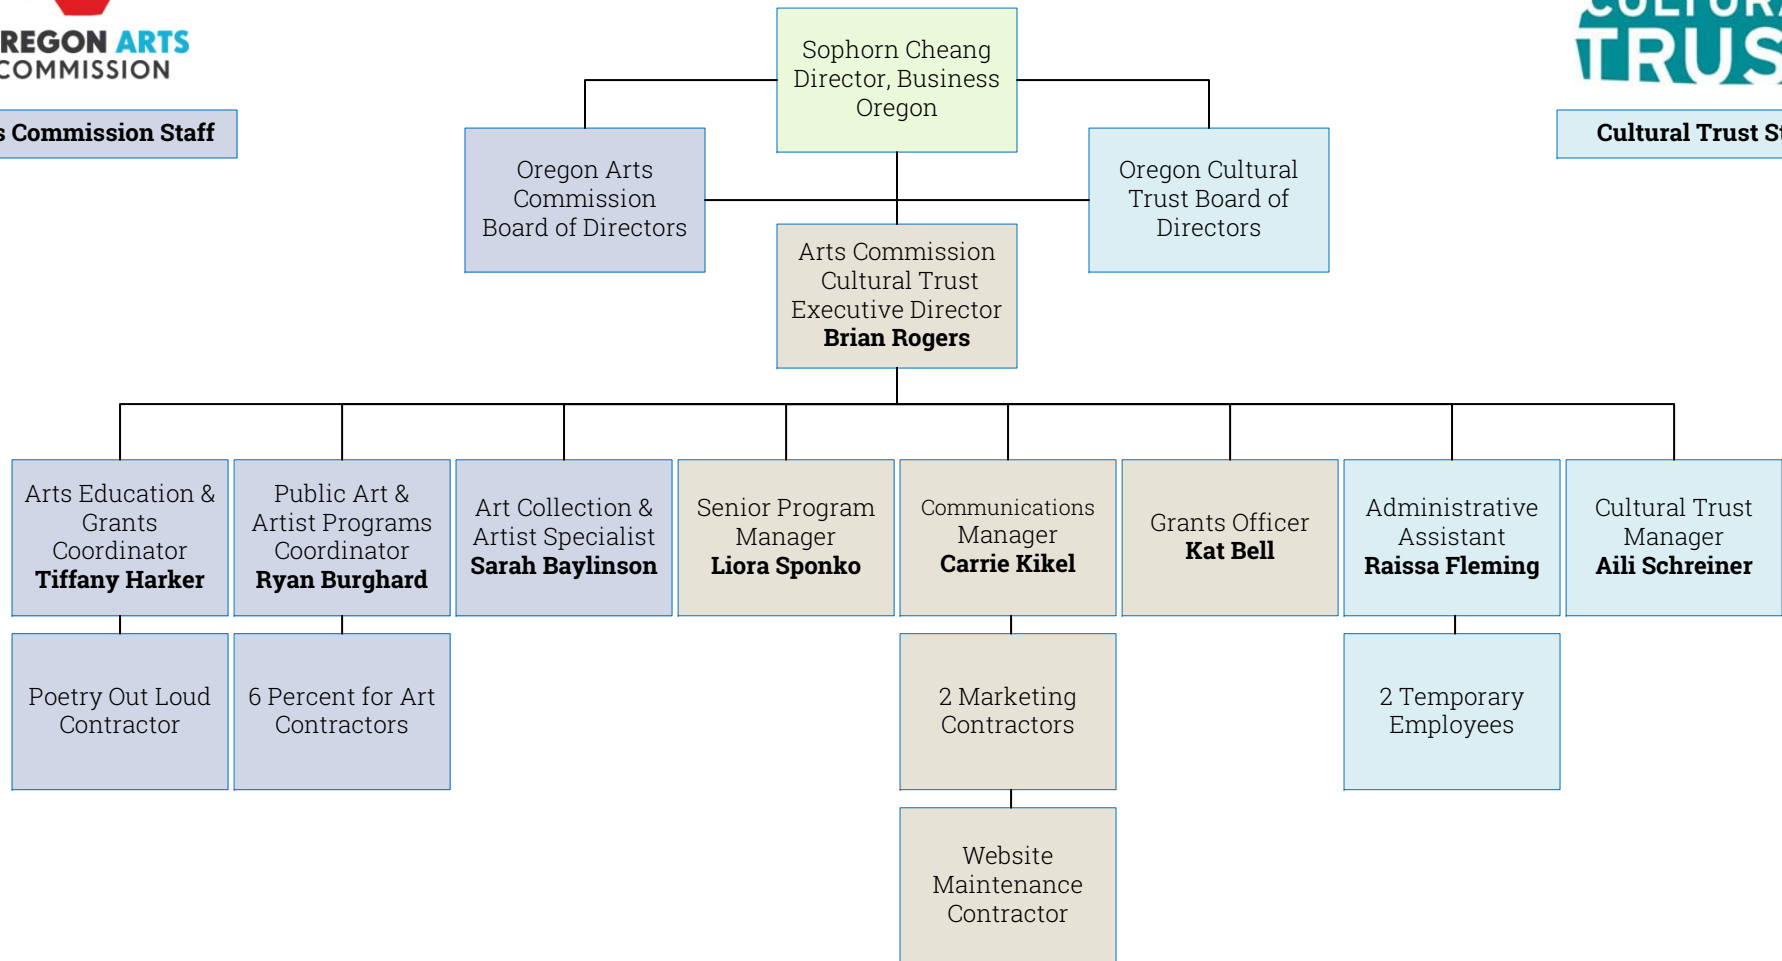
REGON ARTS COMMISSION

s Commission Staff

Sophorn Cheang Director, Business Oregon

Oregon Arts Commission Board of Directors

Oregon Cultural Trust Board of Directors

Arts Commission Cultural Trust Executive Director
**Brian Rogers**

CULTURAL TRUS

Cultural Trust St

Arts Education & Grants Coordinator
**Tiffany Harker**

Public Art & Artist Programs Coordinator
**Ryan Burghard**

Art Collection & Artist Specialist
**Sarah Baylinson**

Senior Program Manager
**Liora Sponko**

Communications Manager
**Carrie Kikel**

Grants Officer
**Kat Bell**

Administrative Assistant
**Raissa Fleming**

Cultural Trust Manager
**Aili Schreiner**

Poetry Out Loud Contractor

6 Percent for Art Contractors

2 Marketing Contractors

2 Temporary Employees

Website Maintenance Contractor